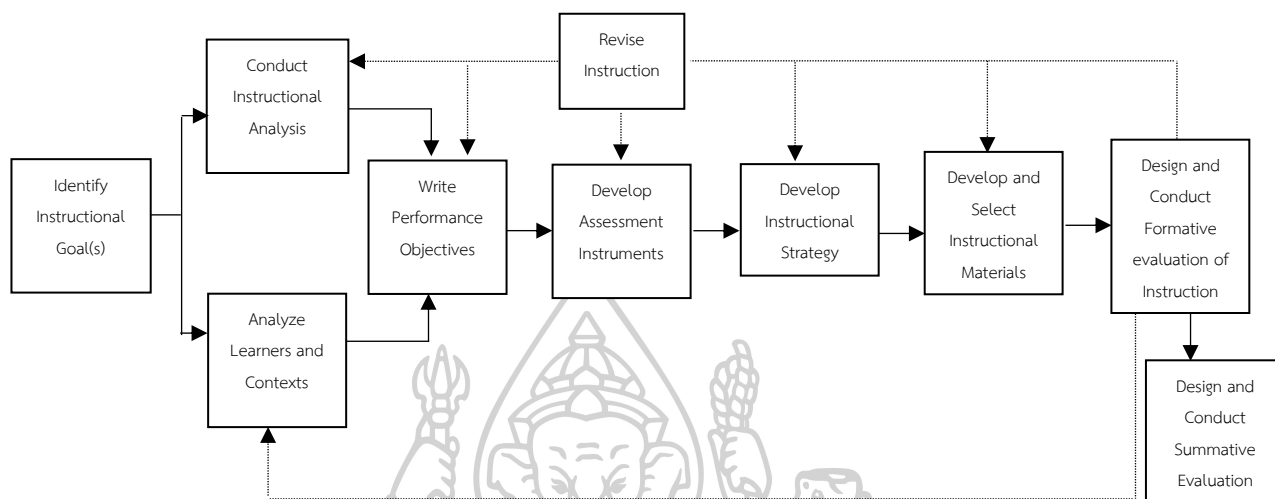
Revise Instruction

Conduct Instructional Analysis

Identify Instructional Goal(s)

Write Performance Objectives

Develop Assessment Instruments

Develop Instructional Strategy

Develop and Select Instructional Materials

Design and Conduct Formative evaluation of Instruction

Analyze Learners and Contexts

Design and Conduct Summative Evaluation